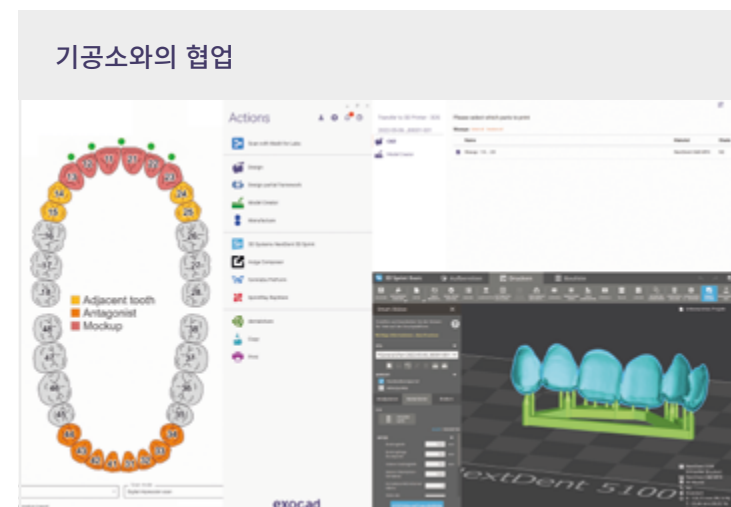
기공소와의 협업

Adjacent tooth
Antagonist
Mockup

Actions

Scan with Model for Labs
Design
Design partial framework
Model Creator
Manufacture
3D Systems NextDent 3D Sprint
Image Composer
Socialize Platform
SprintRay Raydent
dentalshare
Chair
Print

Transfer to 3D Printer
Please select which parts to print

exocad

NextDent 5100